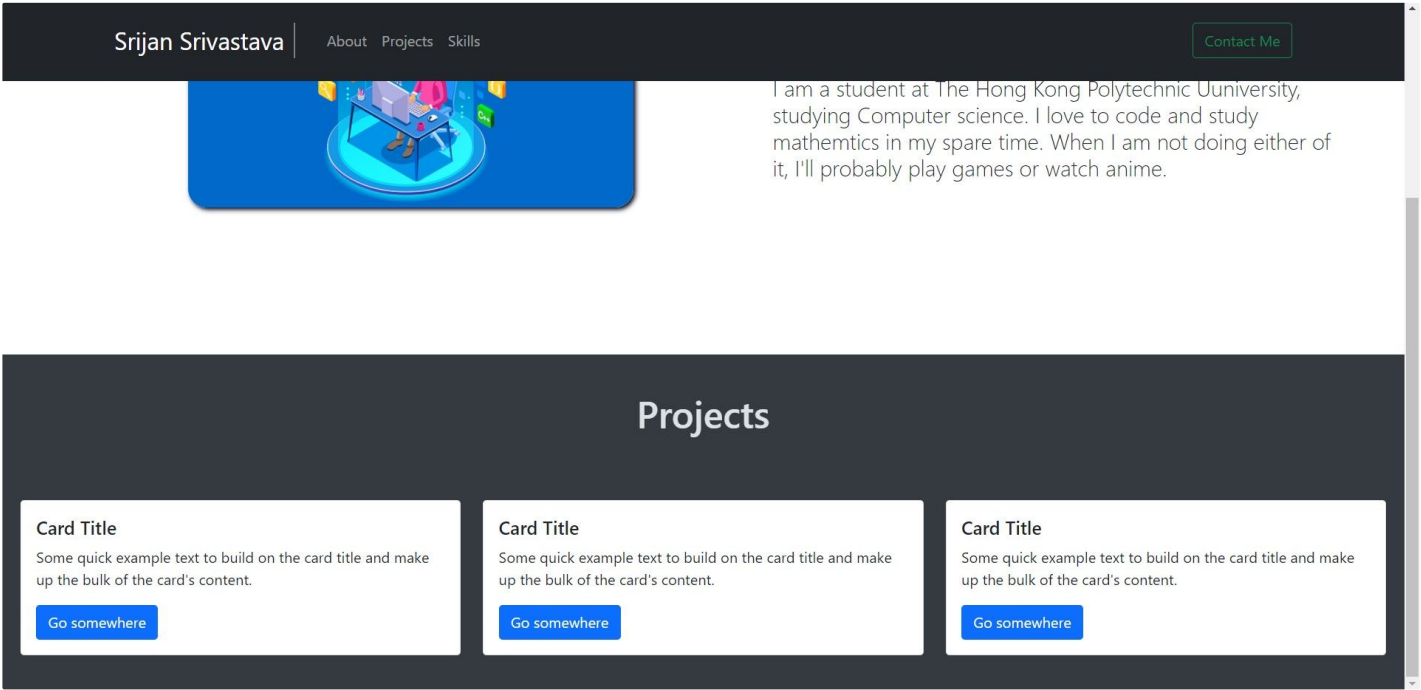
Srijan Srivastava
About Projects Skills
Contact Me

I am a student at The Hong Kong Polytechnic Uuniversity, studying Computer science. I love to code and study mathemtics in my spare time. When I am not doing either of it, I'll probably play games or watch anime.

Projects

Card Title
Some quick example text to build on the card title and make up the bulk of the card's content.
Go somewhere

Card Title
Some quick example text to build on the card title and make up the bulk of the card's content.
Go somewhere

Card Title
Some quick example text to build on the card title and make up the bulk of the card's content.
Go somewhere